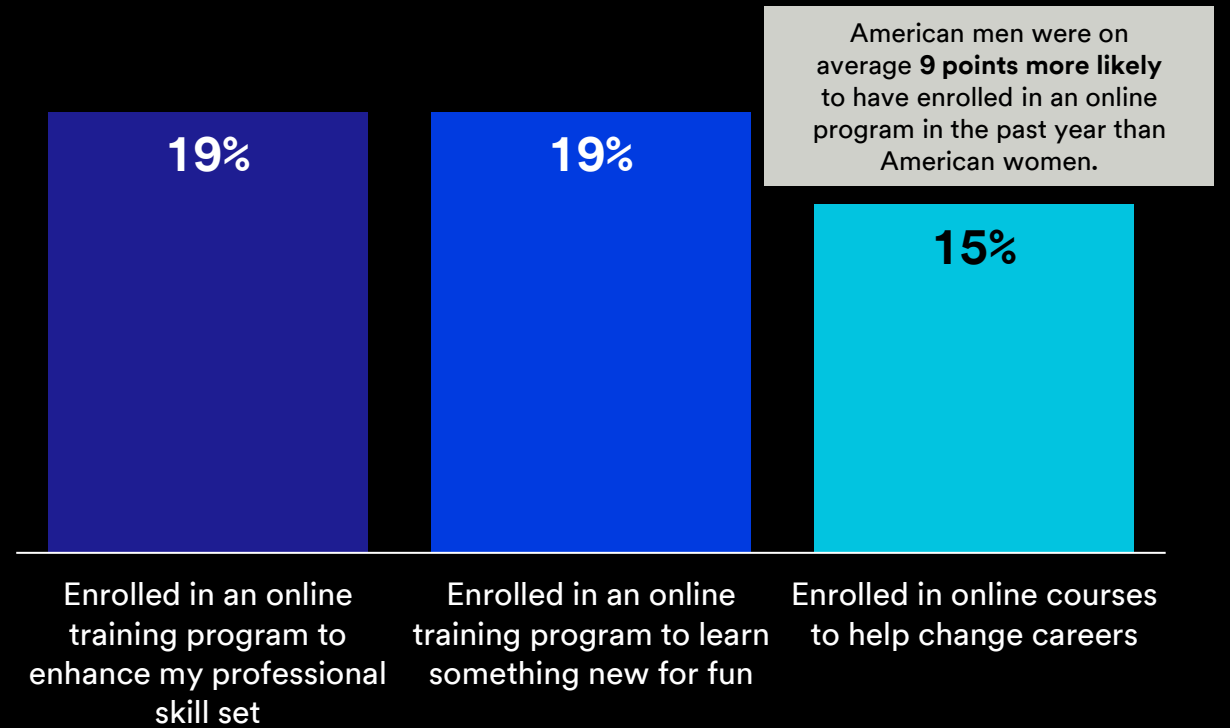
American men were on average **9 points more likely** to have enrolled in an online program in the past year than American women.

19%

19%

15%

Enrolled in an online training program to enhance my professional skill set

Enrolled in an online training program to learn something new for fun

Enrolled in online courses to help change careers